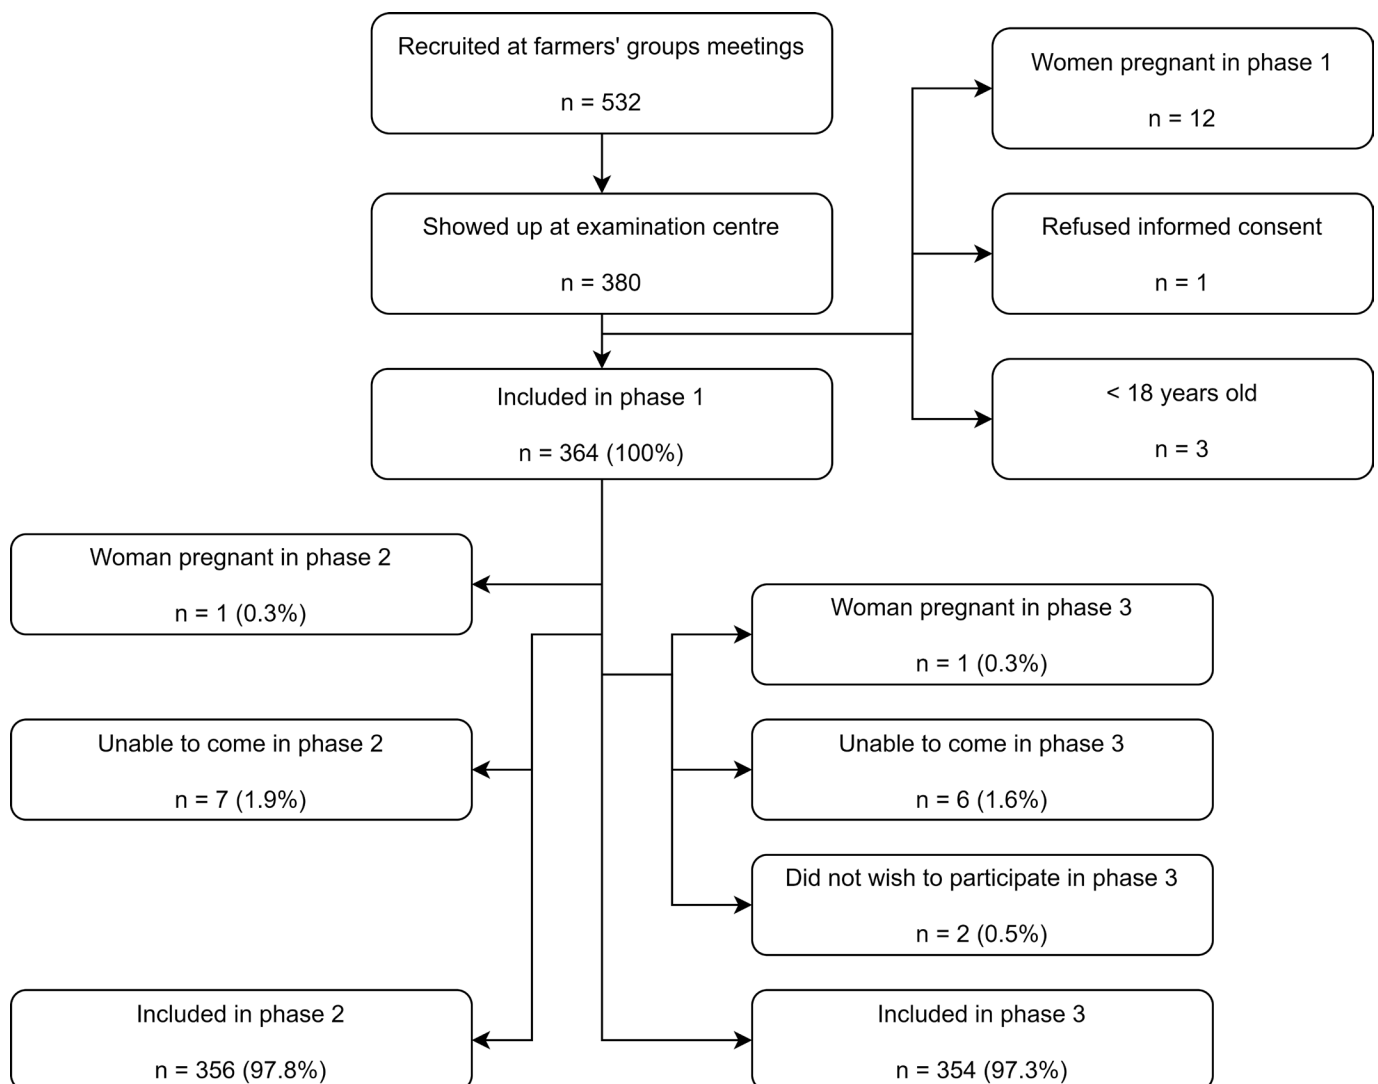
Recruited at farmers' groups meetings

n = 532

Women pregnant in phase 1

n = 12

Showed up at examination centre

n = 380

Refused informed consent

n = 1

Included in phase 1

n = 364 (100%)

< 18 years old

n = 3

Woman pregnant in phase 2

n = 1 (0.3%)

Woman pregnant in phase 3

n = 1 (0.3%)

Unable to come in phase 2

n = 7 (1.9%)

Unable to come in phase 3

n = 6 (1.6%)

Did not wish to participate in phase 3

n = 2 (0.5%)

Included in phase 2

n = 356 (97.8%)

Included in phase 3

n = 354 (97.3%)